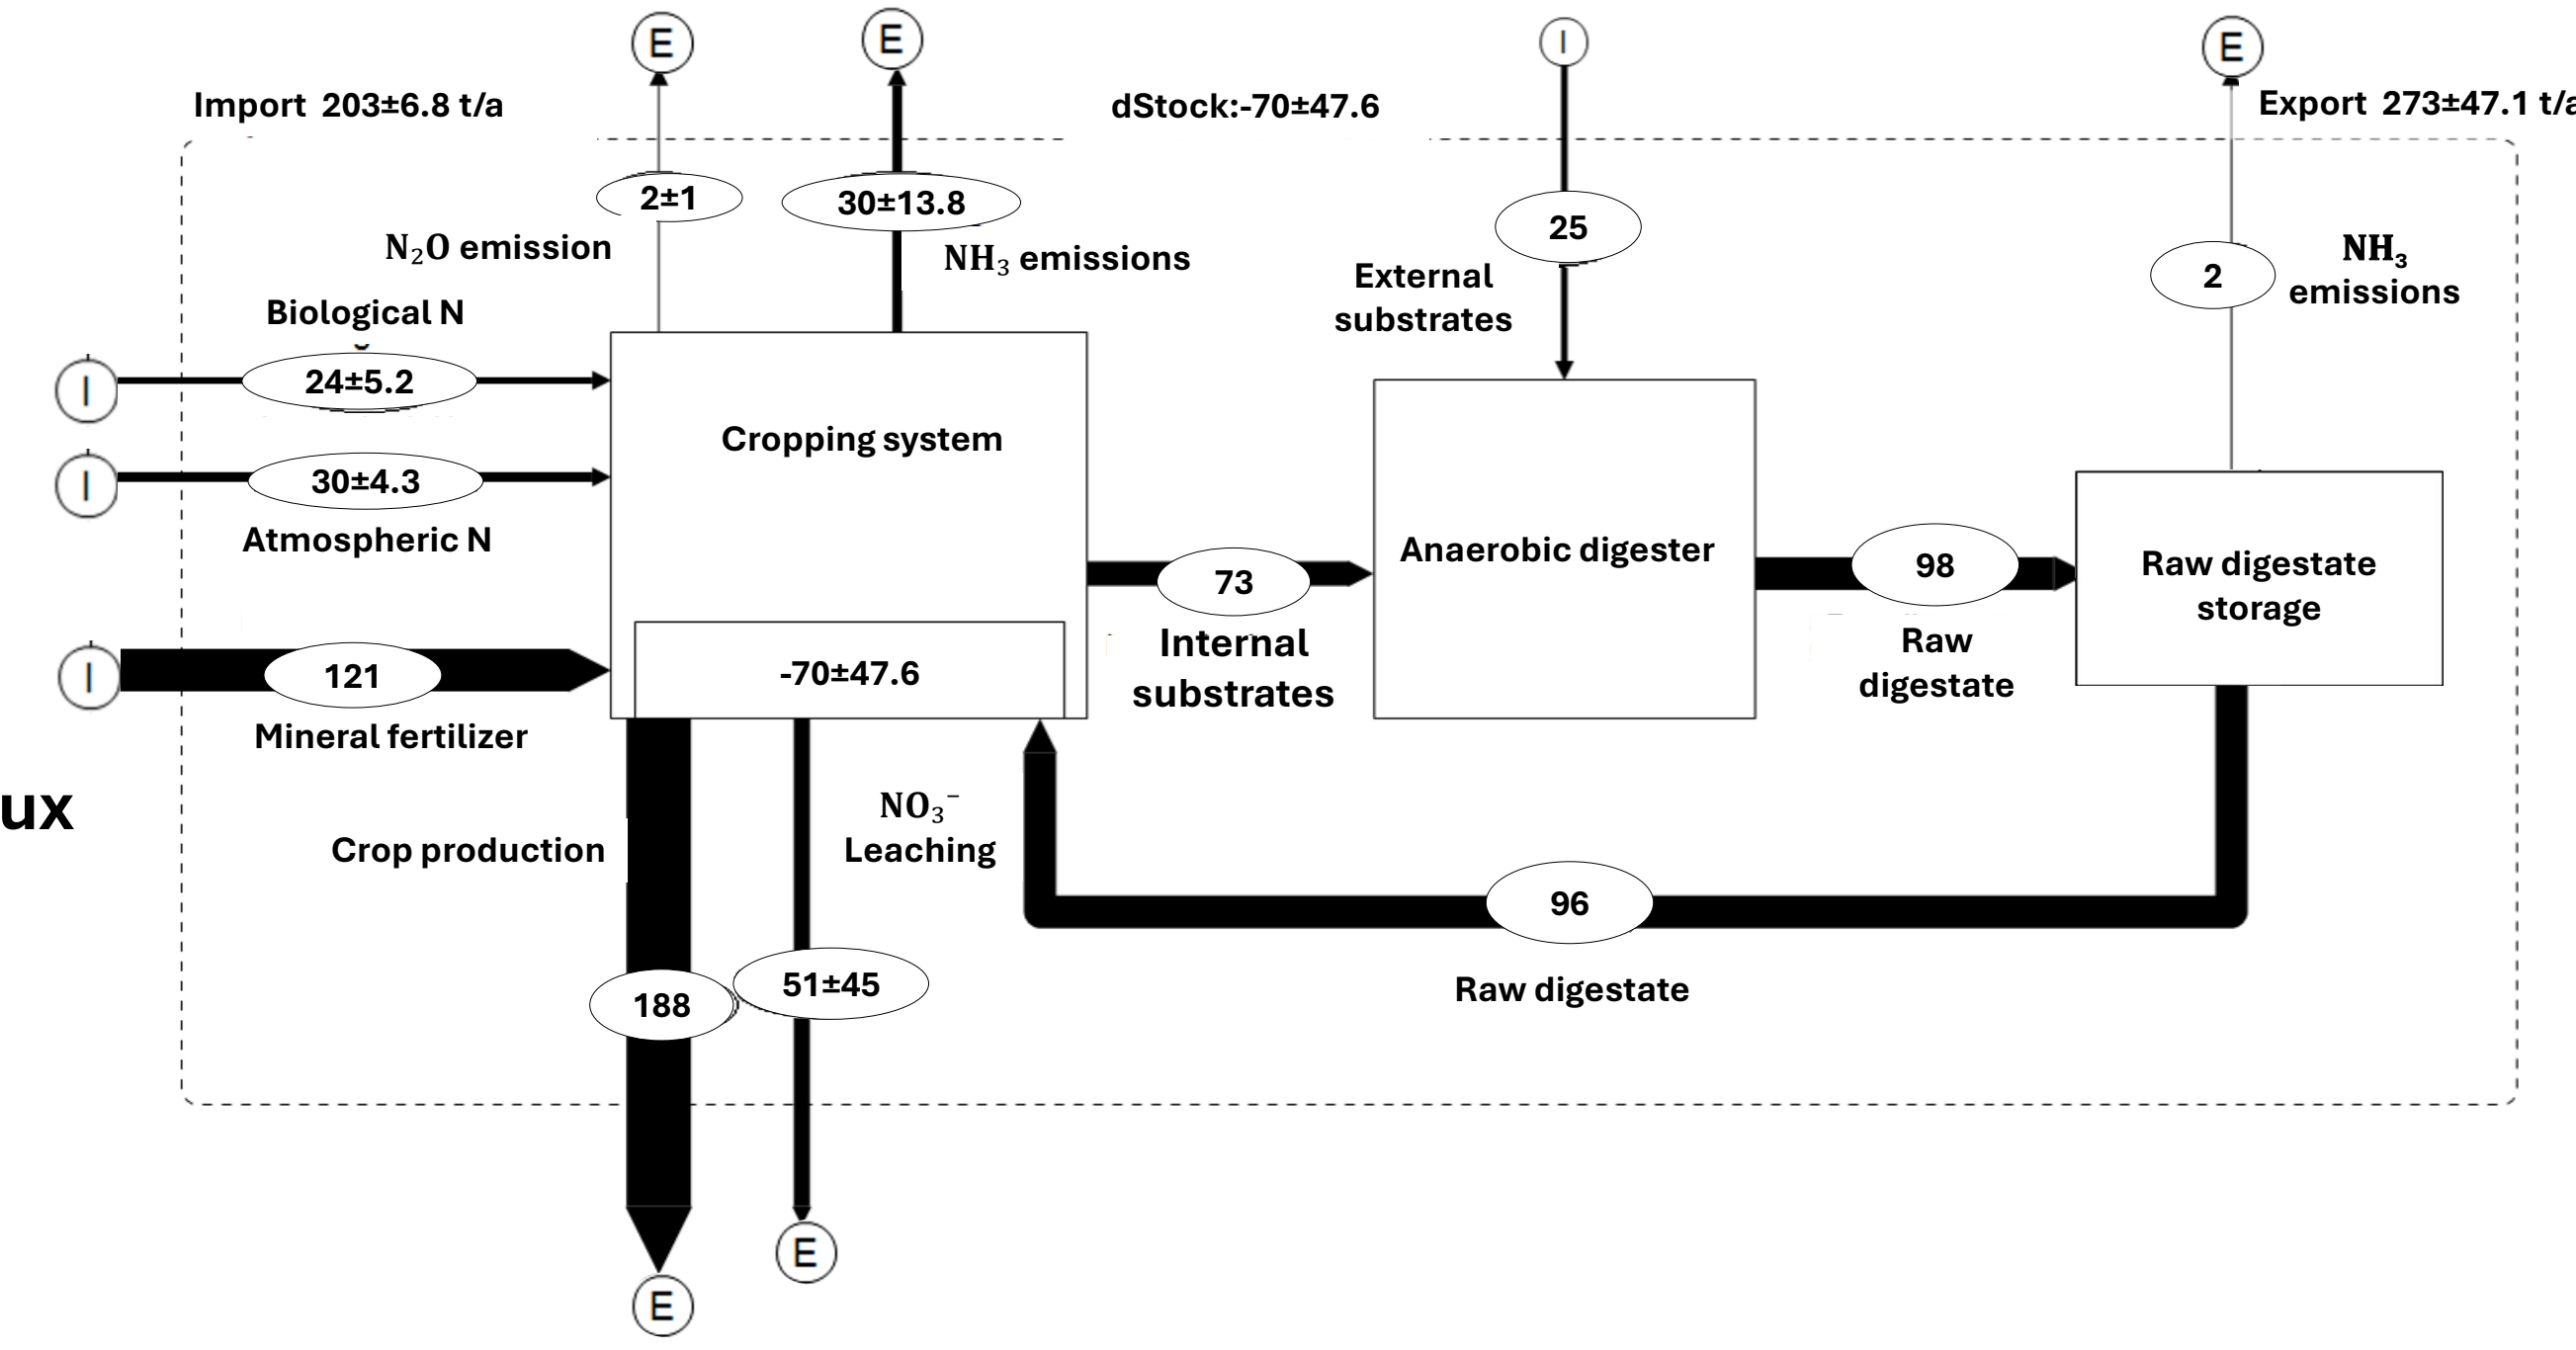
E
E
I
E
Import 203±6.8 t/a
dStock:-70±47.6
Export 273±47.1 t/a

2±1
30±13.8
25
$N_2O$ emission
$NH_3$ emissions
External substrates
2
$NH_3$ emissions
Biological N
I
24±5.2
Cropping system
I
30±4.3
Atmospheric N
73
Anaerobic digester
98
Raw digestate storage
Internal substrates
Raw digestate
I
121
-70±47.6
Mineral fertilizer
ux
$NO_3^-$ Leaching
Crop production
96
Raw digestate
188
51±45
E
E